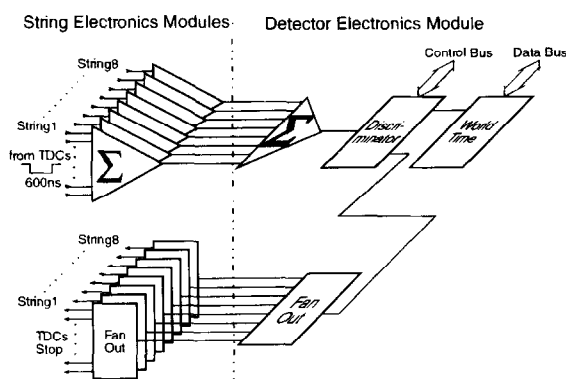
String Electronics Modules

Detector Electronics Module

Control Bus

Data Bus

String8

String1

from TDCs

600ns

$\Sigma$

$\Sigma$

Discriminator

World Time

String8

String1

TDCs Stop

Fan Out

Fan Out